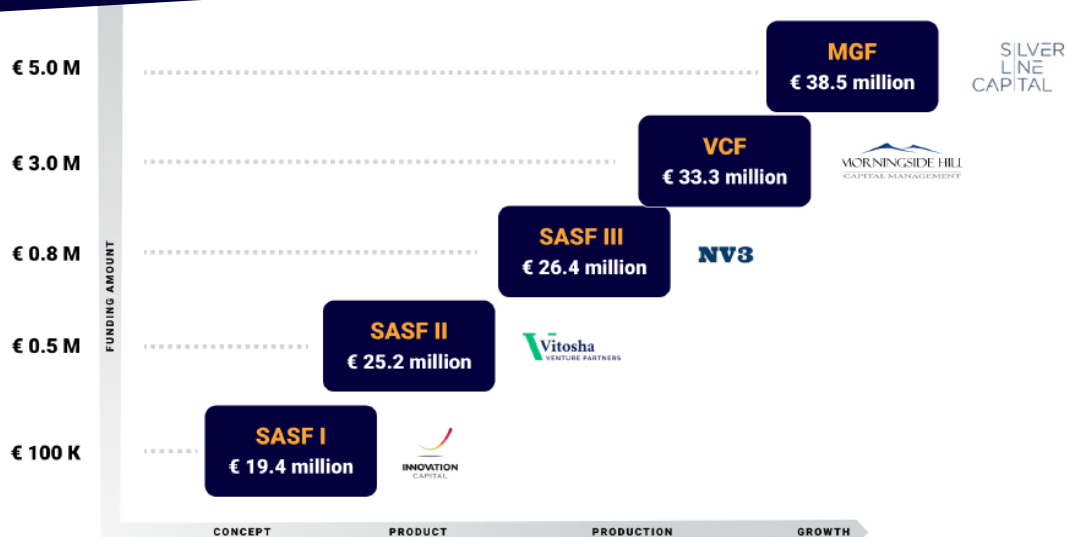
€ 5.0 M

€ 3.0 M

€ 0.8 M

€ 0.5 M

€ 100 K

FUNDING AMOUNT

MGF
€ 38.5 million

SILVER LINE CAPITAL

VCF
€ 33.3 million

MORNINGSIDE HILL
CAPITAL MANAGEMENT

SASF III
€ 26.4 million

NV3

SASF II
€ 25.2 million

Vitosha
VENTURE PARTNERS

SASF I
€ 19.4 million

INNOVATION
CAPITAL

CONCEPT

PRODUCT

PRODUCTION

GROWTH